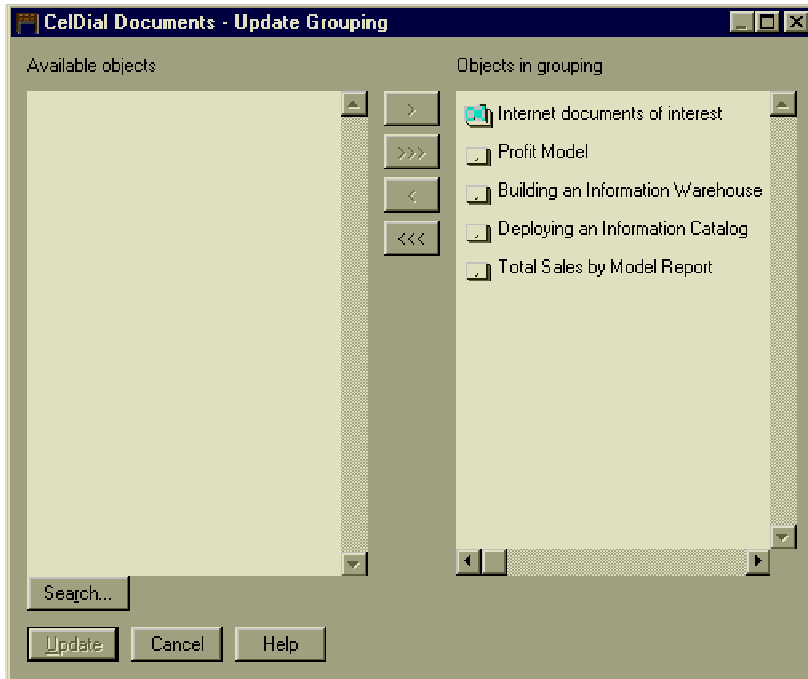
CelDial Documents - Update Grouping

Available objects

Objects in grouping

>

>>>

<

<<<

Internet documents of interest

Profit Model

Building an Information Warehouse

Deploying an Information Catalog

Total Sales by Model Report

Search...

Update

Cancel

Help